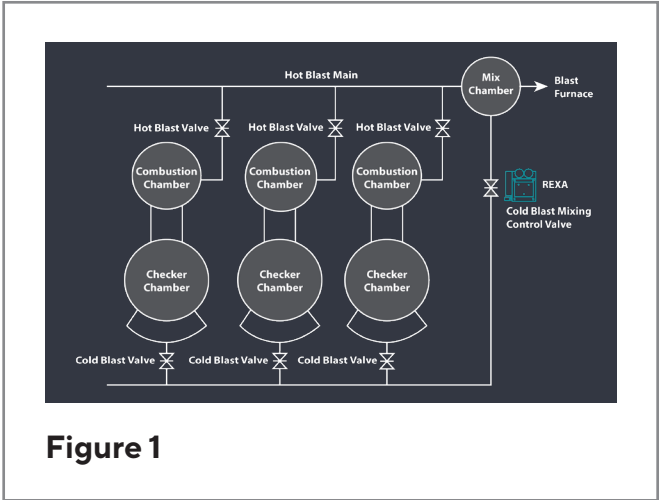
Hot Blast Main

Mix Chamber

Blast Furnace

Hot Blast Valve

Hot Blast Valve

Hot Blast Valve

Combustion Chamber

Combustion Chamber

Combustion Chamber

REXA

Cold Blast Mixing Control Valve

Checker Chamber

Checker Chamber

Checker Chamber

Cold Blast Valve

Cold Blast Valve

Cold Blast Valve

Figure 1